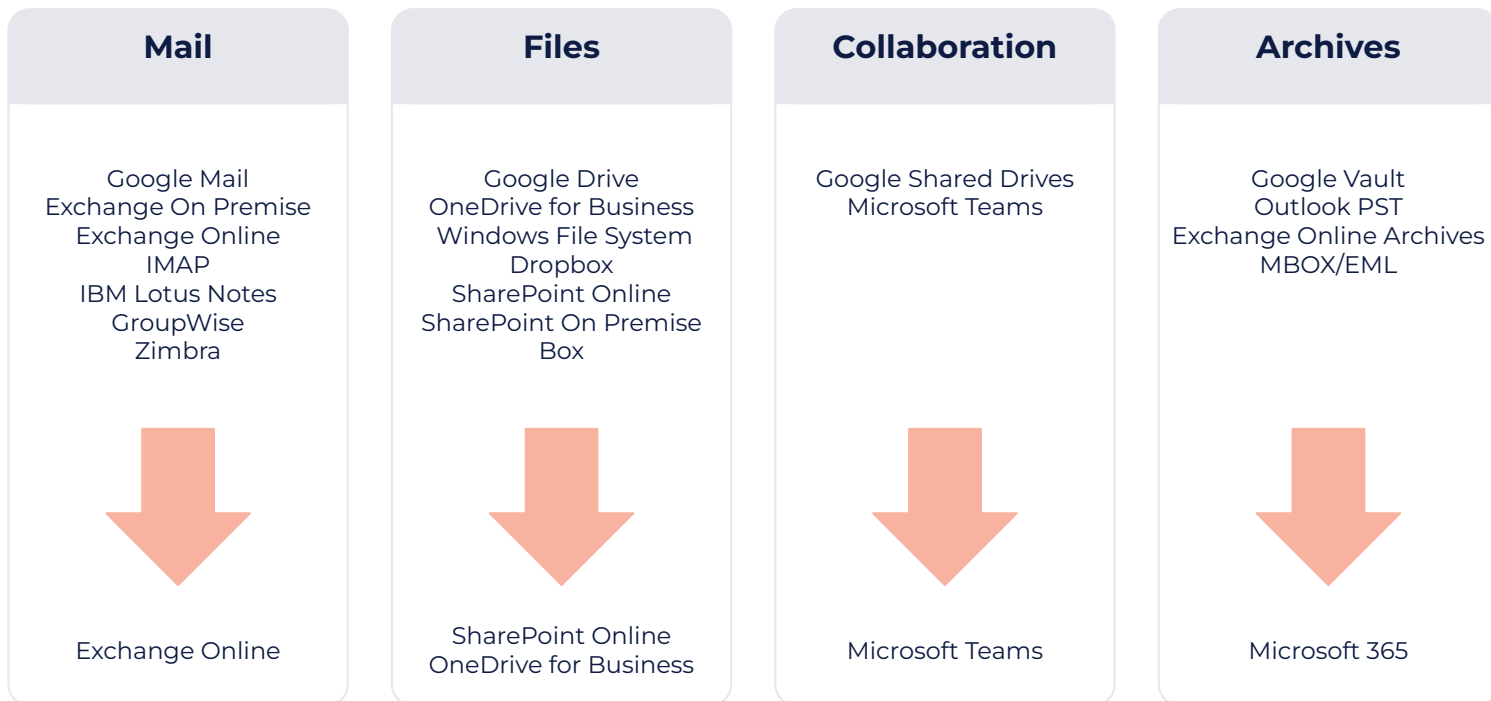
Mail

Google Mail
Exchange On Premise
Exchange Online
IMAP
IBM Lotus Notes
GroupWise
Zimbra

Exchange Online

Files

Google Drive
OneDrive for Business
Windows File System
Dropbox
SharePoint Online
SharePoint On Premise
Box

SharePoint Online
OneDrive for Business

Collaboration

Google Shared Drives
Microsoft Teams

Microsoft Teams

Archives

Google Vault
Outlook PST
Exchange Online Archives
MBOX/EML

Microsoft 365